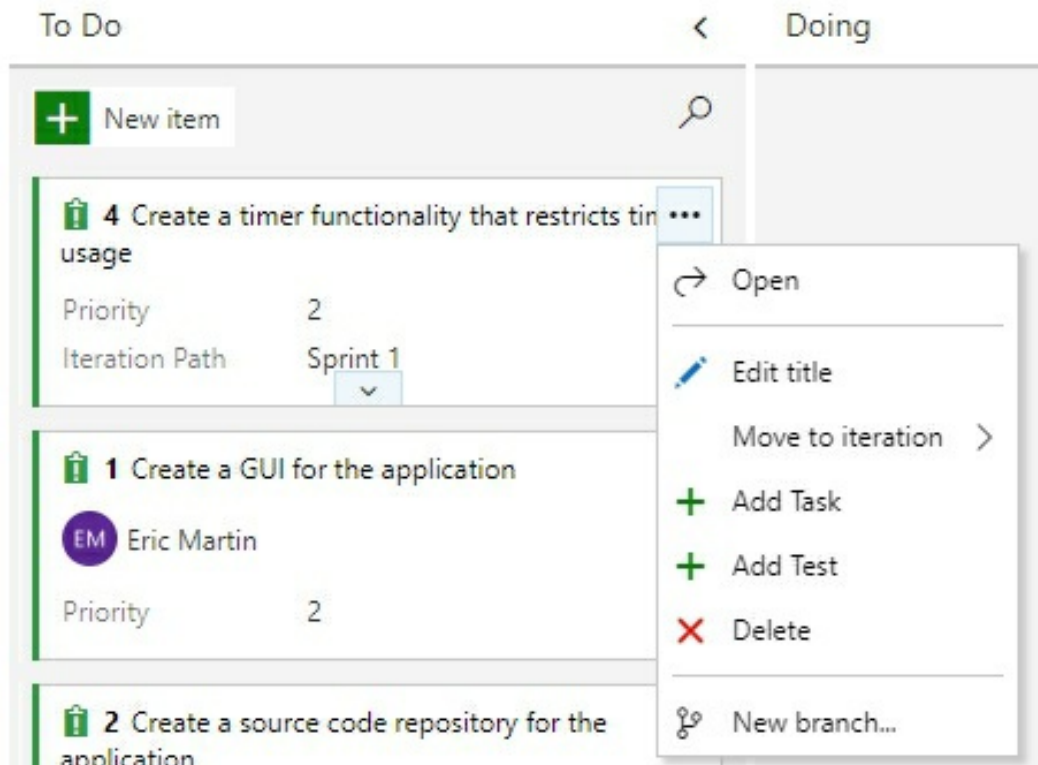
To Do

<

Doing

New item

4 Create a timer functionality that restricts tin ··· usage

Priority 2

Iteration Path Sprint 1

1 Create a GUI for the application

EM Eric Martin

Priority 2

2 Create a source code repository for the application

Open

Edit title

Move to iteration >

Add Task

Add Test

Delete

New branch...